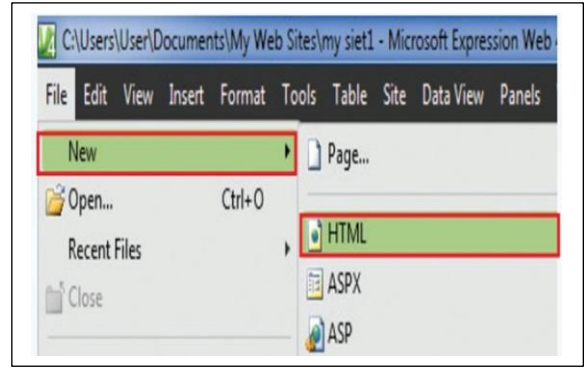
C:\Users\User\Documents\My Web Sites\my siet1 - Microsoft Expression Web

File Edit View Insert Format Tools Table Site Data View Panels

New

Page...

Open... Ctrl+O

HTML

Recent Files

ASPX

Close

ASP